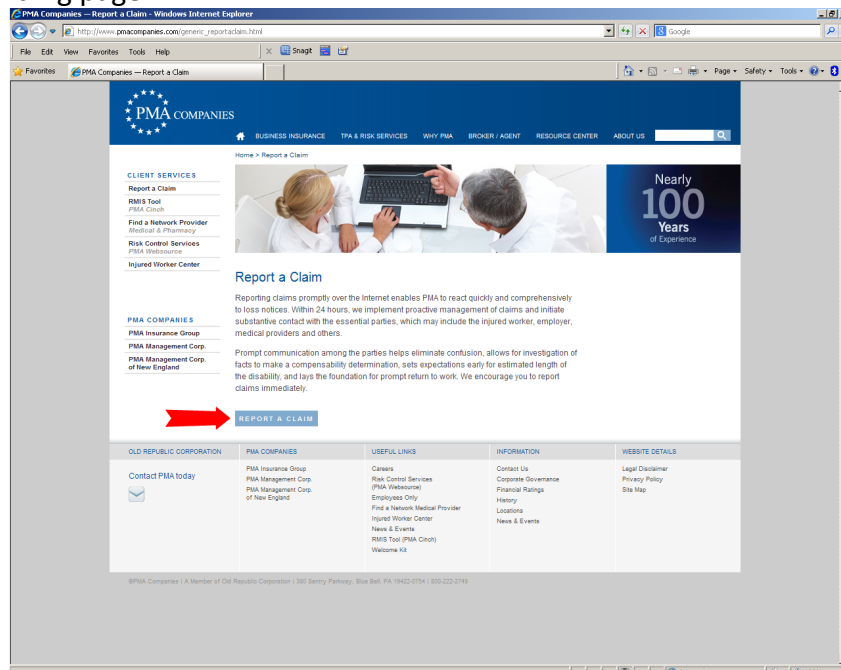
PMA Companies — Report a Claim - Windows Internet Explorer

http://www.pmacompanies.com/generic_reportaclaim.html

Google

File Edit View Favorites Tools Help

Snagit

Favorites PMA Companies — Report a Claim

Page Safety Tools

PMA COMPANIES

BUSINESS INSURANCE TPA & RISK SERVICES WHY PMA BROKER / AGENT RESOURCE CENTER ABOUT US

Home > Report a Claim

CLIENT SERVICES
Report a Claim
RMIS Tool
PMA Cinch
Find a Network Provider
Medical & Pharmacy
Risk Control Services
PMA Websource
Injured Worker Center

Nearly 100 Years of Experience

Report a Claim

Reporting claims promptly over the Internet enables PMA to react quickly and comprehensively to loss notices. Within 24 hours, we implement proactive management of claims and initiate substantive contact with the essential parties, which may include the injured worker, employer, medical providers and others.

Prompt communication among the parties helps eliminate confusion, allows for investigation of facts to make a compensability determination, sets expectations early for estimated length of the disability, and lays the foundation for prompt return to work. We encourage you to report claims immediately.

PMA COMPANIES
PMA Insurance Group
PMA Management Corp.
PMA Management Corp. of New England

REPORT A CLAIM

OLD REPUBLIC CORPORATION
Contact PMA today

PMA COMPANIES
PMA Insurance Group
PMA Management Corp.
PMA Management Corp. of New England

USEFUL LINKS
Careers
Risk Control Services (PMA Websource)
Employees Only
Find a Network Medical Provider
Injured Worker Center
News & Events
RMIS Tool (PMA Cinch)
Welcome Kit

INFORMATION
Contact Us
Corporate Governance
Financial Ratings
History
Locations
News & Events

WEBSITE DETAILS
Legal Disclaimer
Privacy Policy
Site Map

©PMA Companies | A Member of Old Republic Corporation | 380 Sentry Parkway, Blue Bell, PA 19422-0754 | 800-222-2749